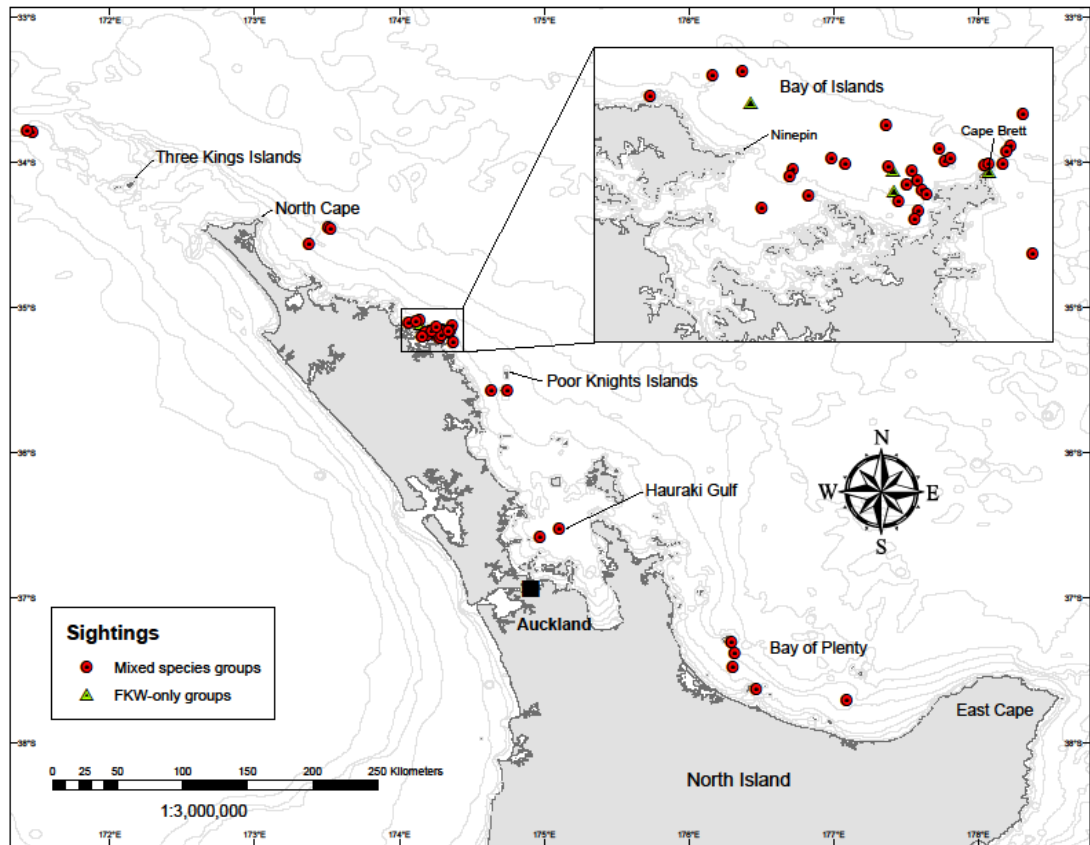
172°E 173°E 174°E 175°E 176°E 177°E 178°E

33°S 34°S 35°S 36°S 37°S 38°S

Three Kings Islands

North Cape

Bay of Islands

Ninepin

Cape Brett

Poor Knights Islands

Hauraki Gulf

N
W E
S

Auckland

Bay of Plenty

East Cape

North Island

Sightings

Mixed species groups

FKW-only groups

0 25 50 100 150 200 250 Kilometers

1:3,000,000